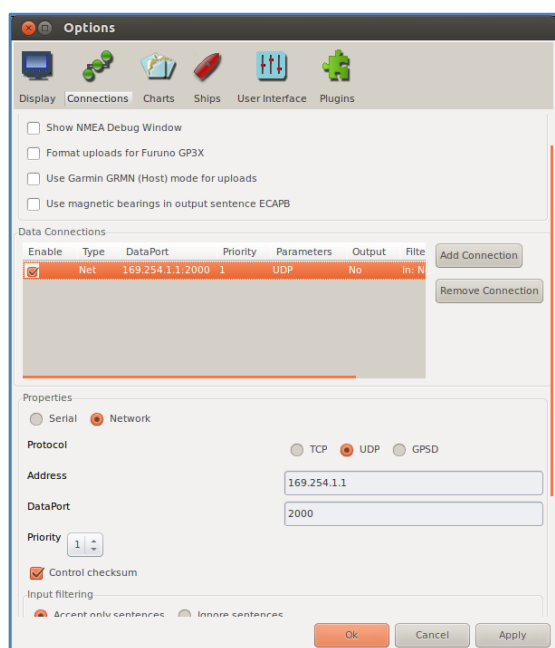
Options

Display Connections Charts Ships User Interface Plugins

Show NMEA Debug Window

Format uploads for Furuno GP3X

Use Garmin GRMN (Host) mode for uploads

Use magnetic bearings in output sentence ECAPB

Data Connections

| Enable | Type | DataPort | Priority | Parameters | Output | Filte |
|---|---|---|---|---|---|---|
| | Net | 169.254.1.1:2000 | 1 | UDP | No | In: N |

Add Connection

Remove Connection

Properties

Serial Network

Protocol

TCP UDP GPSD

Address

169.254.1.1

DataPort

2000

Priority

1

Control checksum

Input filtering

Accept only sentences Ignore sentences

Ok Cancel Apply